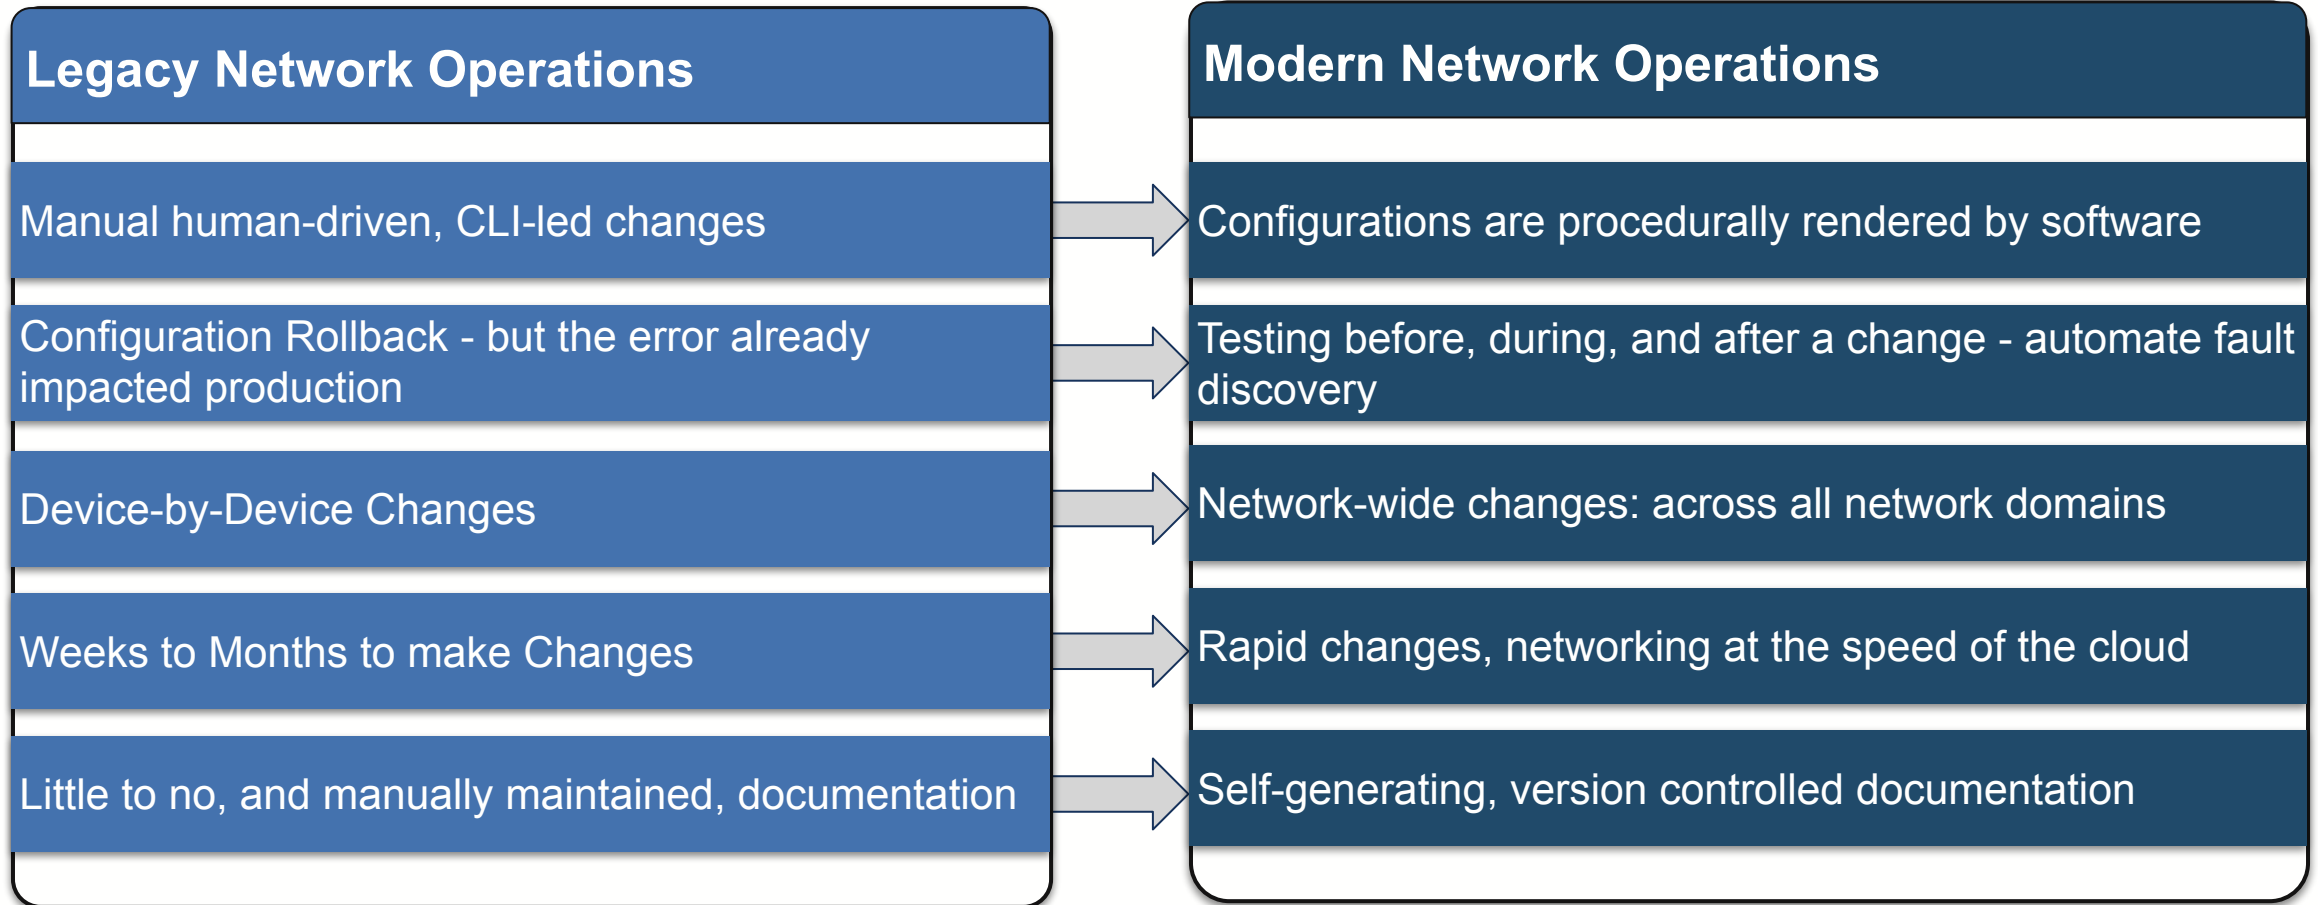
Legacy Network Operations

Manual human-driven, CLI-led changes

Configuration Rollback - but the error already impacted production

Device-by-Device Changes

Weeks to Months to make Changes

Little to no, and manually maintained, documentation

Modern Network Operations

Configurations are procedurally rendered by software

Testing before, during, and after a change - automate fault discovery

Network-wide changes: across all network domains

Rapid changes, networking at the speed of the cloud

Self-generating, version controlled documentation